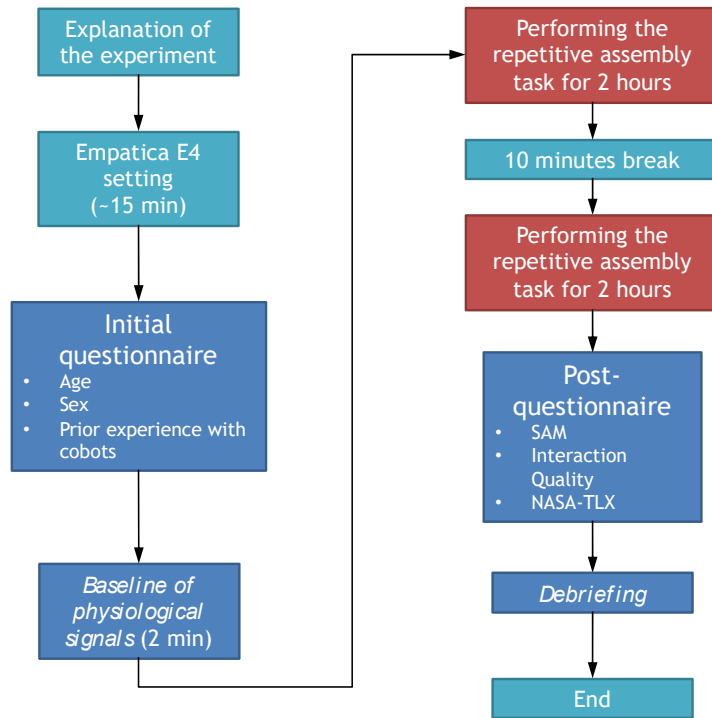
Explanation of the experiment

Empatica E4 setting (~15 min)

Initial questionnaire
- Age
- Sex
- Prior experience with cobots

*Baseline of physiological signals* (2 min)

Performing the repetitive assembly task for 2 hours

10 minutes break

Performing the repetitive assembly task for 2 hours

Post-questionnaire
- SAM
- Interaction Quality
- NASA-TLX

*Debriefing*

End